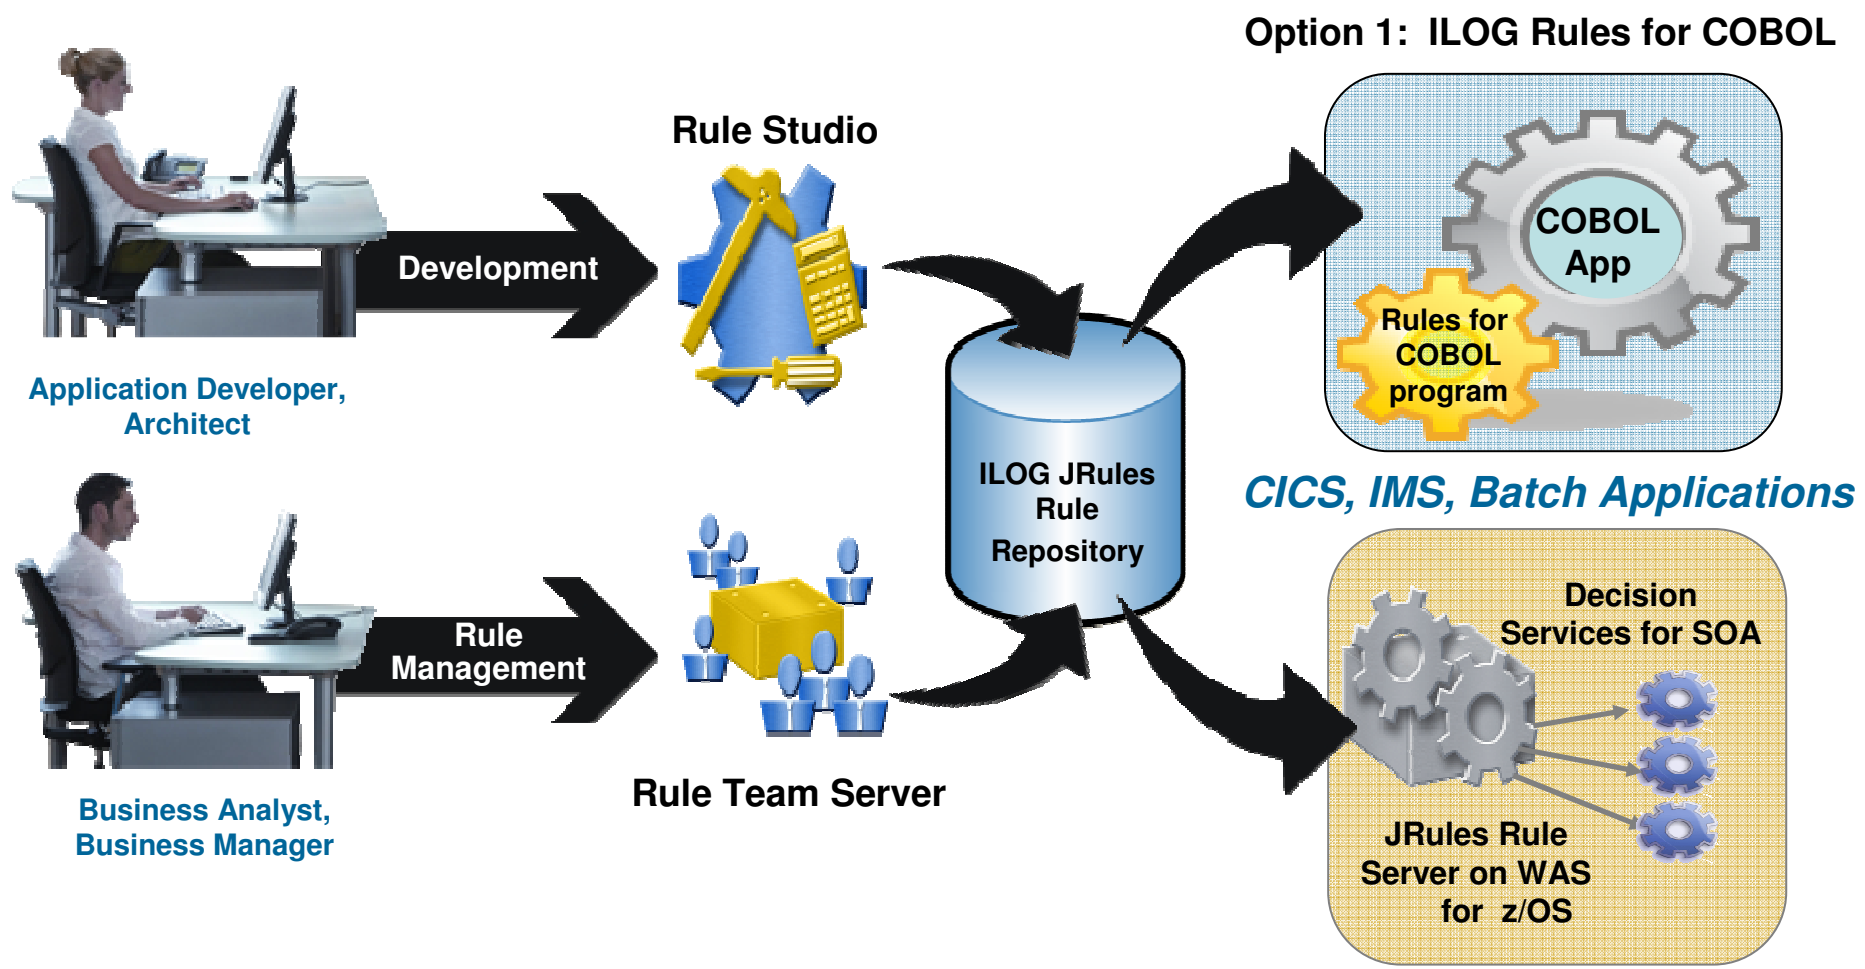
Option 1: ILOG Rules for COBOL

Rule Studio

Development

Application Developer, Architect

COBOL App

Rules for COBOL program

ILOG JRules Rule Repository

CICS, IMS, Batch Applications

Rule Management

Business Analyst, Business Manager

Rule Team Server

Decision Services for SOA

JRules Rule Server on WAS for z/OS